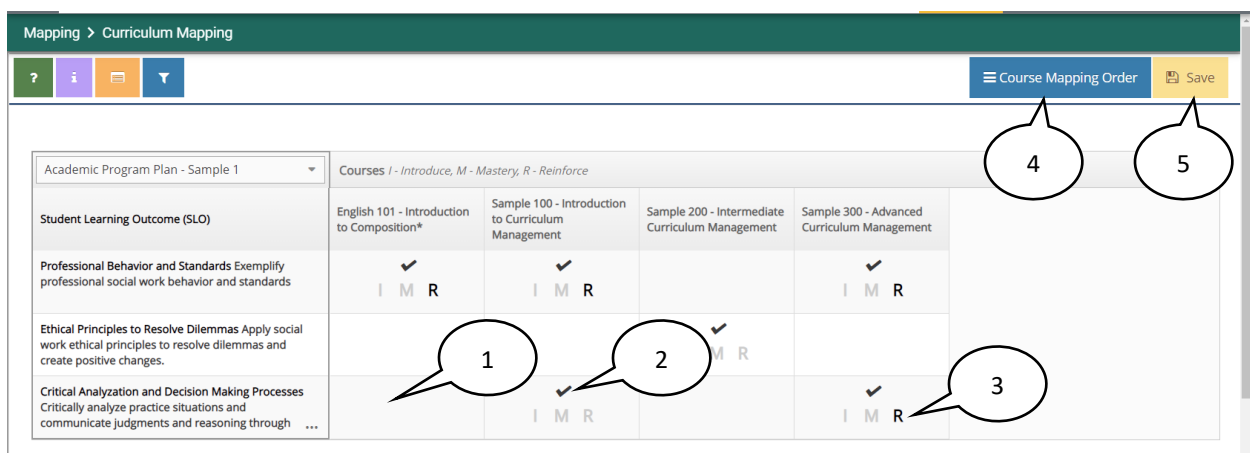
Mapping > Curriculum Mapping

?

i

Course Mapping Order

Save

4

5

Academic Program Plan - Sample 1

Courses I - Introduce, M - Mastery, R - Reinforce

| Student Learning Outcome (SLO) | English 101 - Introduction to Composition* | Sample 100 - Introduction to Curriculum Management | Sample 200 - Intermediate Curriculum Management | Sample 300 - Advanced Curriculum Management |
|---|---|---|---|---|
| Professional Behavior and Standards Exemplify professional social work behavior and standards | ✔ I M R | ✔ I M R | | ✔ I M R |
| Ethical Principles to Resolve Dilemmas Apply social work ethical principles to resolve dilemmas and create positive changes. | | | ✔ M R | |
| Critical Analyzation and Decision Making Processes Critically analyze practice situations and communicate judgments and reasoning through ... | | ✔ I M R | | ✔ I M R |

1

2

3